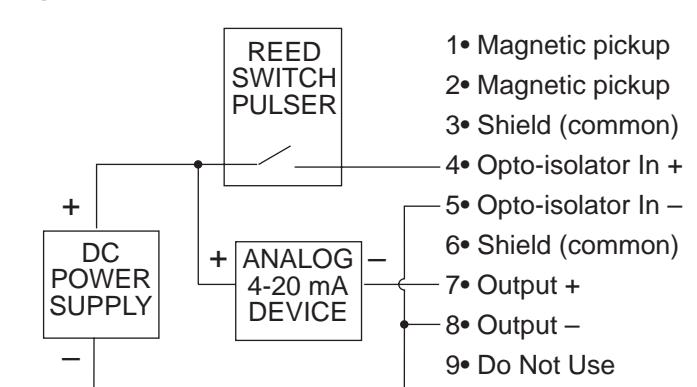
REED SWITCH PULSER

+

DC POWER SUPPLY

–

+ ANALOG 4-20 mA DEVICE –

1• Magnetic pickup
2• Magnetic pickup
3• Shield (common)
4• Opto-isolator In +
5• Opto-isolator In –
6• Shield (common)
7• Output +
8• Output –
9• Do Not Use